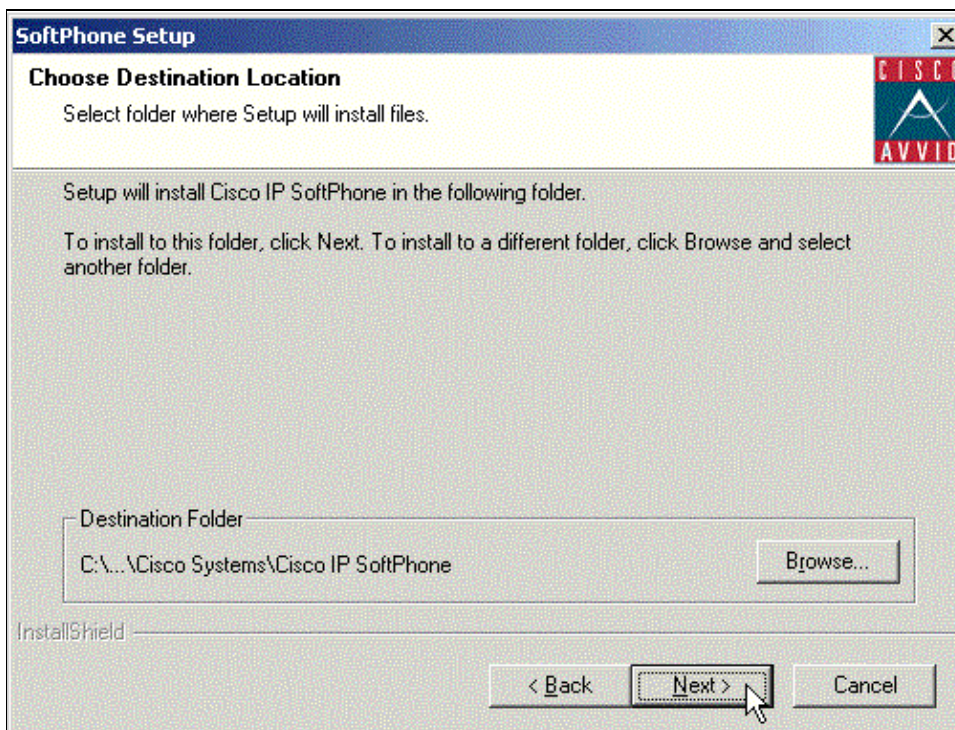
SoftPhone Setup

Choose Destination Location

Select folder where Setup will install files.

CISCO AVVID

Setup will install Cisco IP SoftPhone in the following folder.

To install to this folder, click Next. To install to a different folder, click Browse and select another folder.

Destination Folder

C:\...\Cisco Systems\Cisco IP SoftPhone

Browse...

InstallShield

< Back

Next >

Cancel